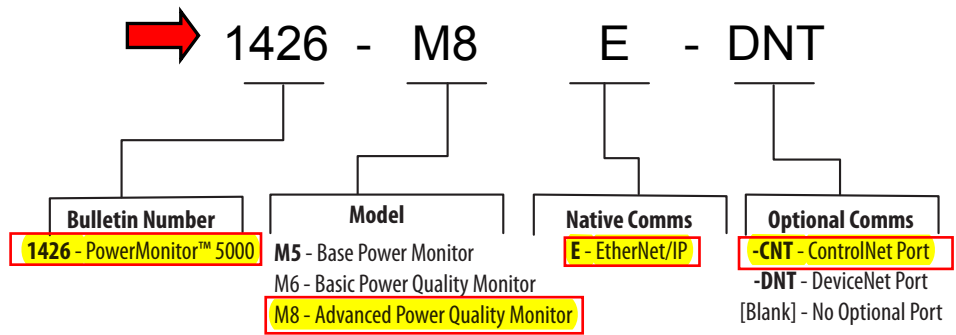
1426 - M8 E - DNT

Bulletin Number
1426 - PowerMonitor™ 5000

Model
M5 - Base Power Monitor
M6 - Basic Power Quality Monitor
M8 - Advanced Power Quality Monitor

Native Comms
E - EtherNet/IP

Optional Comms
-CNT - ControlNet Port
-DNT - DeviceNet Port
[Blank] - No Optional Port